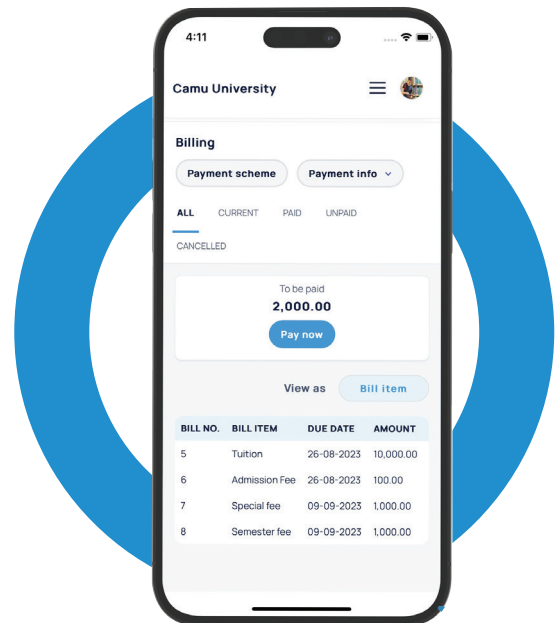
4:11

Camu University

Billing

Payment scheme

Payment info

ALL CURRENT PAID UNPAID

CANCELLED

To be paid

2,000.00

Pay now

View as

Bill item

| BILL NO. | BILL ITEM | DUE DATE | AMOUNT |
|---|---|---|---|
| 5 | Tuition | 26-08-2023 | 10,000.00 |
| 6 | Admission Fee | 26-08-2023 | 100.00 |
| 7 | Special fee | 09-09-2023 | 1,000.00 |
| 8 | Semester fee | 09-09-2023 | 1,000.00 |